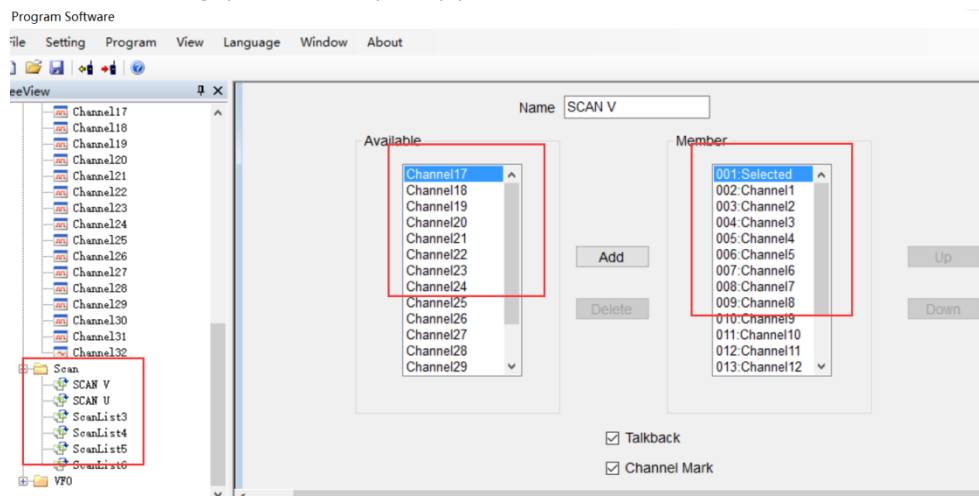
Program Software

ile Setting Program View Language Window About

eeView

Channel17
Channel18
Channel19
Channel20
Channel21
Channel22
Channel23
Channel24
Channel25
Channel26
Channel27
Channel28
Channel29
Channel30
Channel31
Channel32
Scan
SCAN V
SCAN U
ScanList3
ScanList4
ScanList5
ScanList6
VFO

Name SCAN V

Available

Channel17
Channel18
Channel19
Channel20
Channel21
Channel22
Channel23
Channel24
Channel25
Channel26
Channel27
Channel28
Channel29

Add

Delete

Member

001:Selected
002:Channel1
003:Channel2
004:Channel3
005:Channel4
006:Channel5
007:Channel6
008:Channel7
009:Channel8
010:Channel9
011:Channel10
012:Channel11
013:Channel12

Up

Down

Talkback

Channel Mark